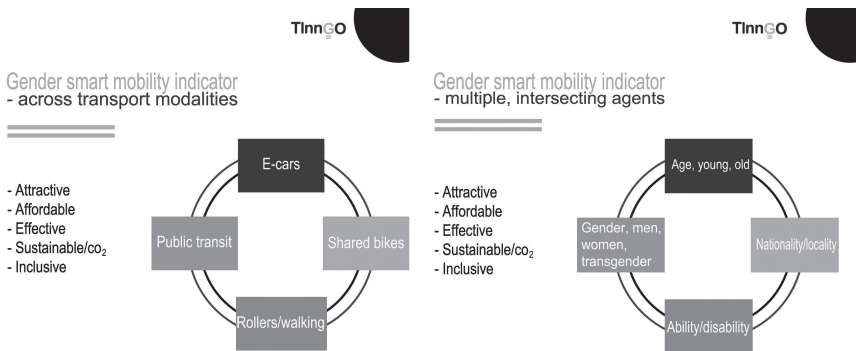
TInnGO

Gender smart mobility indicator
- across transport modalities

- Attractive
- Affordable
- Effective
- Sustainable/$co_2$
- Inclusive

E-cars

Public transit

Shared bikes

Rollers/walking

TInnGO

Gender smart mobility indicator
- multiple, intersecting agents

- Attractive
- Affordable
- Effective
- Sustainable/$co_2$
- Inclusive

Age, young, old

Gender, men, women, transgender

Nationality/locality

Ability/disability